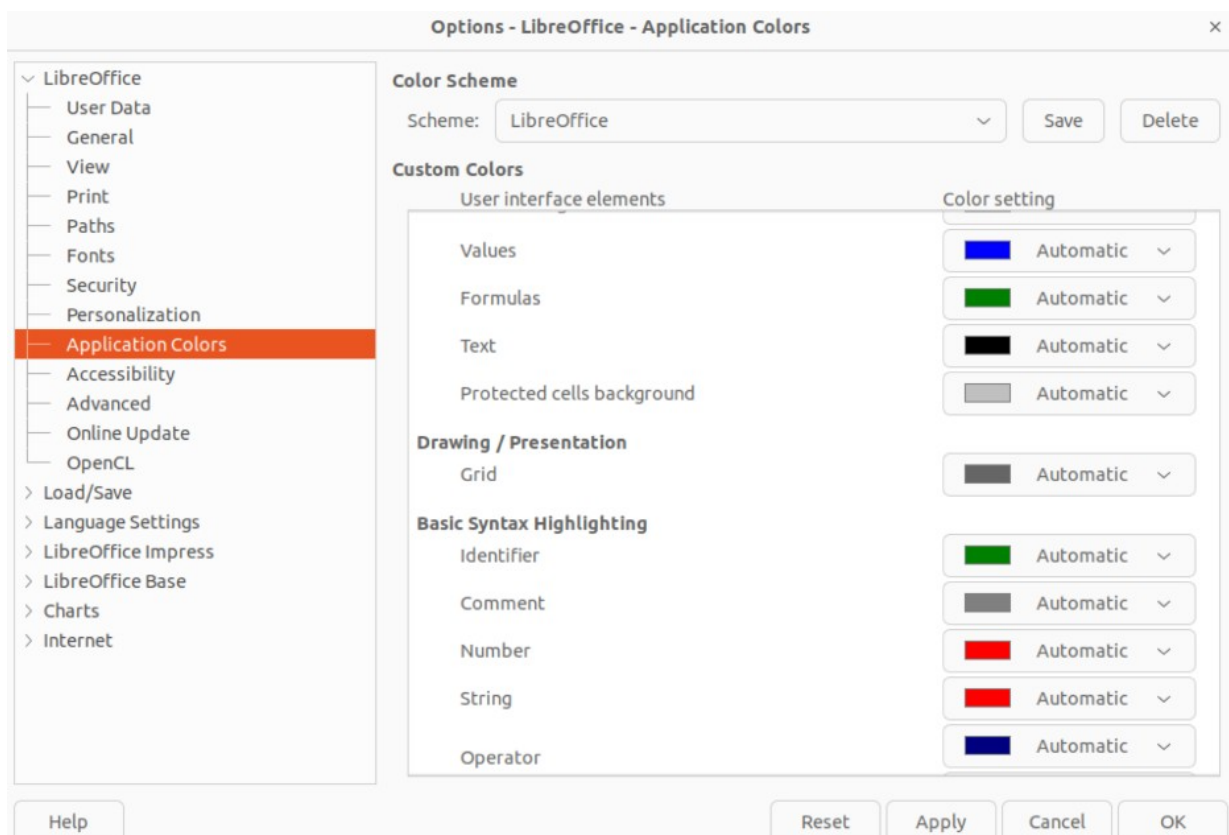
Options - LibreOffice - Application Colors

×

LibreOffice
User Data
General
View
Print
Paths
Fonts
Security
Personalization
Application Colors
Accessibility
Advanced
Online Update
OpenCL
Load/Save
Language Settings
LibreOffice Impress
LibreOffice Base
Charts
Internet

Color Scheme
Scheme: LibreOffice
Save
Delete

Custom Colors
User interface elements
Color setting

Values
Automatic
Formulas
Automatic
Text
Automatic
Protected cells background
Automatic

Drawing / Presentation
Grid
Automatic

Basic Syntax Highlighting
Identifier
Automatic
Comment
Automatic
Number
Automatic
String
Automatic
Operator
Automatic

Help
Reset
Apply
Cancel
OK